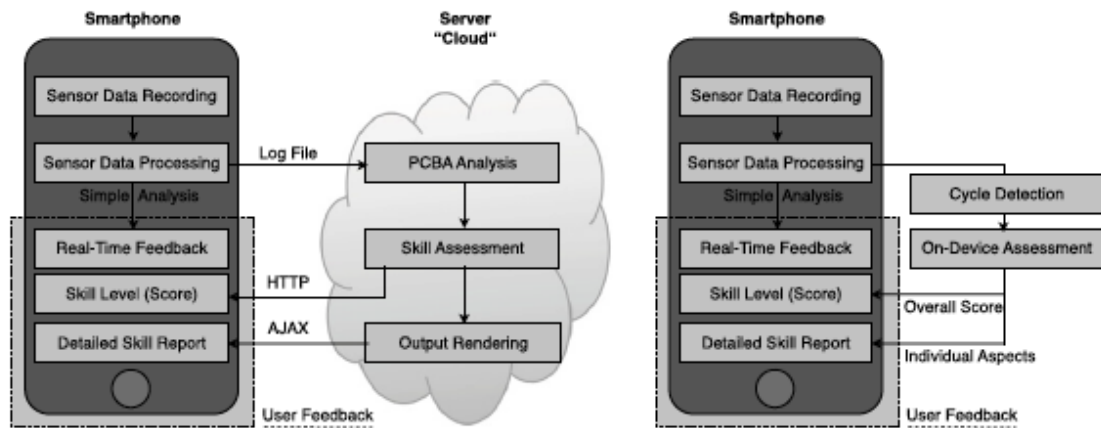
Smartphone

Sensor Data Recording

Sensor Data Processing

Simple Analysis

Real-Time Feedback

Skill Level (Score)

Detailed Skill Report

User Feedback

Server
"Cloud"

Log File

PCBA Analysis

Skill Assessment

HTTP

AJAX

Output Rendering

Smartphone

Sensor Data Recording

Sensor Data Processing

Simple Analysis

Cycle Detection

Real-Time Feedback

On-Device Assessment

Skill Level (Score)

Overall Score

Detailed Skill Report

Individual Aspects

User Feedback